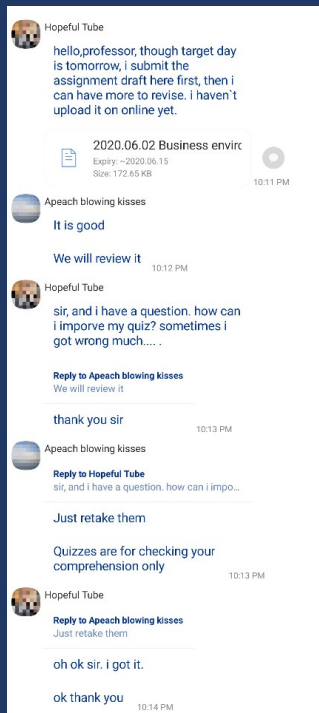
Hopeful Tube

hello,professor, though target day is tomorrow, i submit the assignment draft here first, then i can have more to revise. i haven`t upload it on online yet.

2020.06.02 Business envirc
Expiry: ~2020.06.15
Size: 172.65 KB

10:11 PM

Apeach blowing kisses

It is good

We will review it

10:12 PM

Hopeful Tube

sir, and i have a question. how can i imporve my quiz? sometimes i got wrong much.... .

Reply to Apeach blowing kisses
We will review it

thank you sir

10:13 PM

Apeach blowing kisses

Reply to Hopeful Tube
sir, and i have a question. how can i impo...

Just retake them

Quizzes are for checking your comprehension only

10:13 PM

Hopeful Tube

Reply to Apeach blowing kisses
Just retake them

oh ok sir. i got it.

ok thank you

10:14 PM